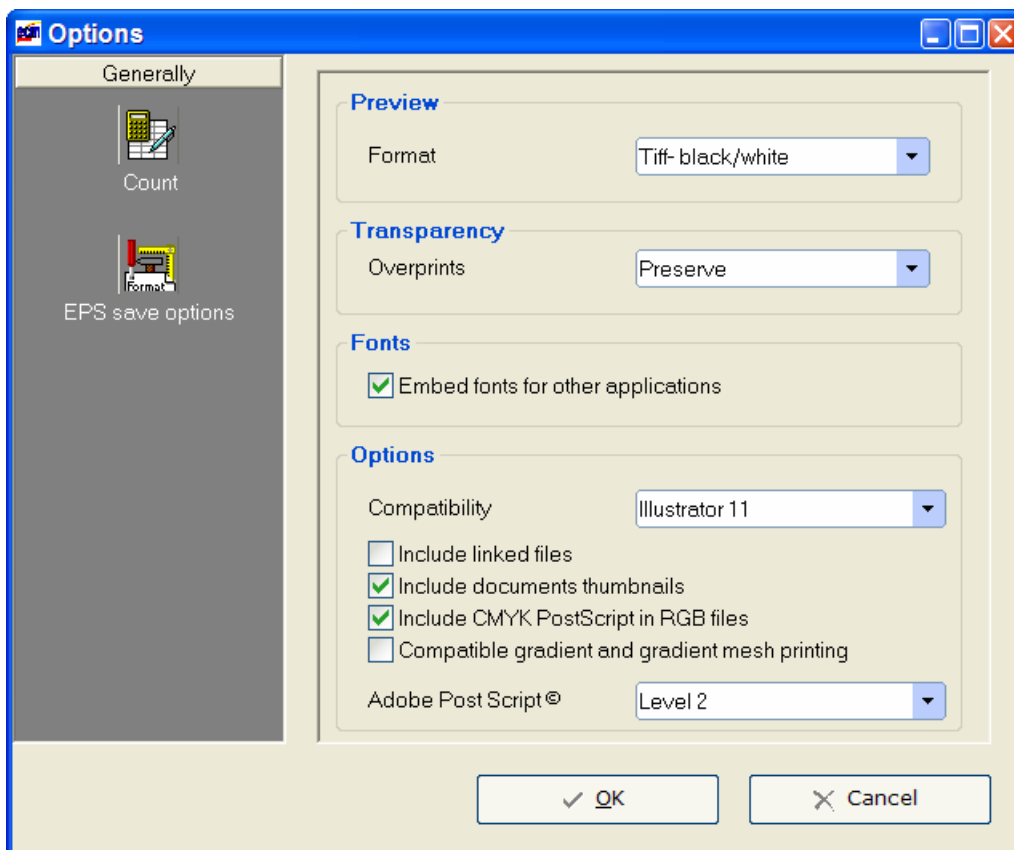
Options

Generally

Count

Format

EPS save options

Preview

Format Tiff- black/white

Transparency

Overprints Preserve

Fonts

Embed fonts for other applications

Options

Compatibility Illustrator 11

Include linked files

Include documents thumbnails

Include CMYK PostScript in RGB files

Compatible gradient and gradient mesh printing

Adobe Post Script © Level 2

OK

Cancel